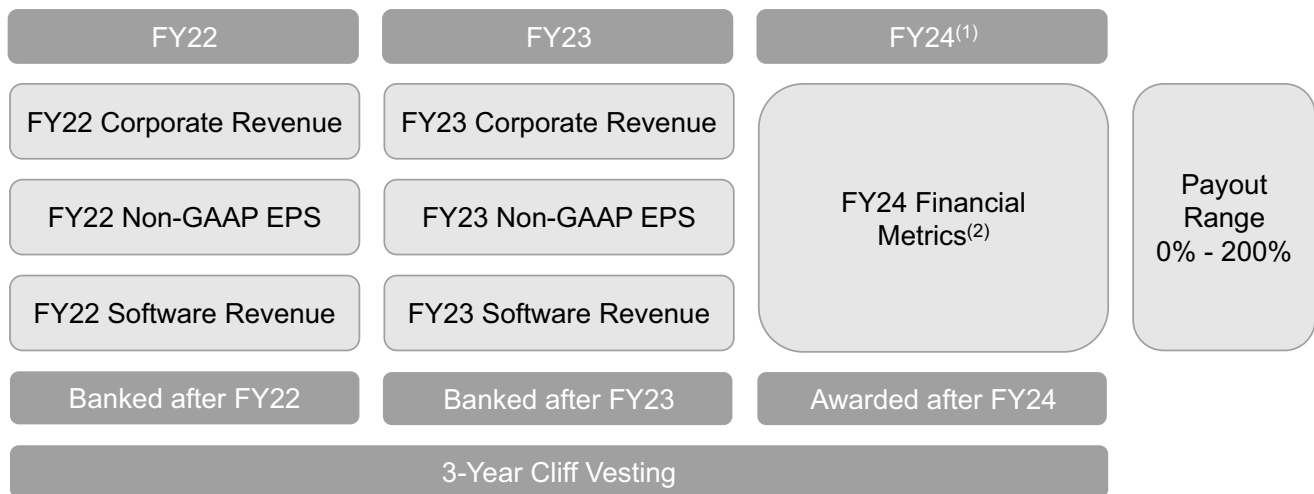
FY22

FY23

FY24$^{(1)}$

FY22 Corporate Revenue

FY22 Non-GAAP EPS

FY22 Software Revenue

FY23 Corporate Revenue

FY23 Non-GAAP EPS

FY23 Software Revenue

FY24 Financial Metrics$^{(2)}$

Payout Range 0% - 200%

Banked after FY22

Banked after FY23

Awarded after FY24

3-Year Cliff Vesting